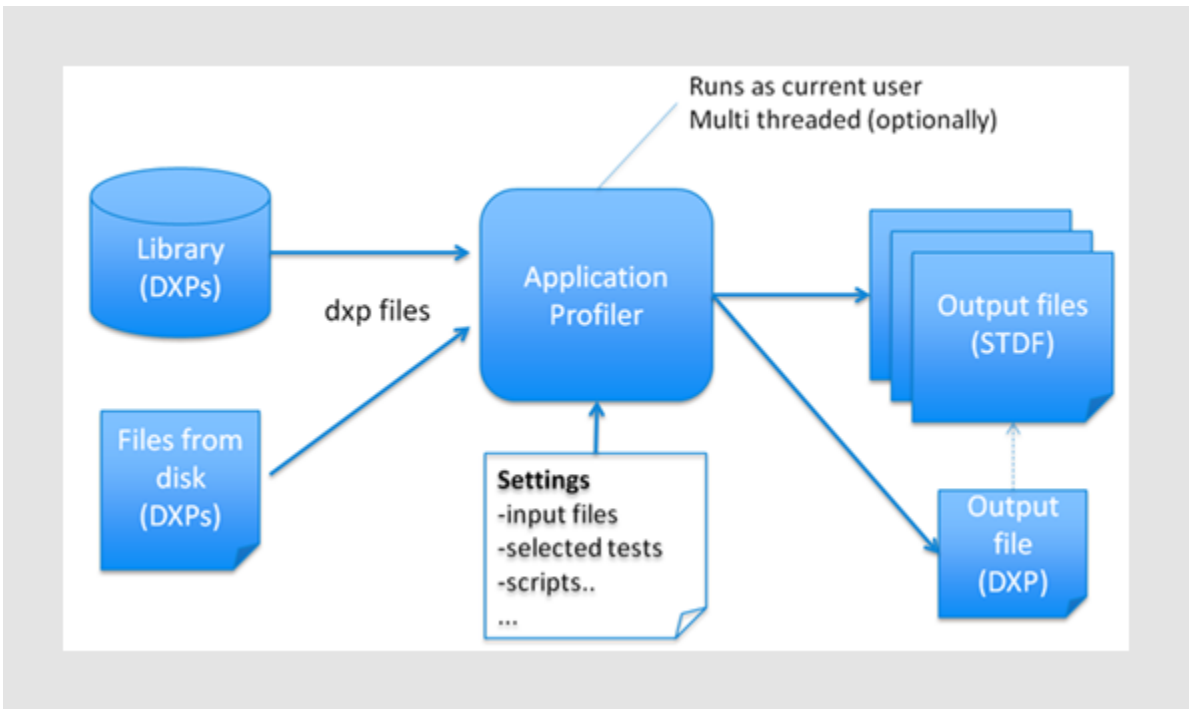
Runs as current user
Multi threaded (optionally)

Library
(DXPs)

dxp files

Application
Profiler

Output files
(STDF)

Files from
disk
(DXPs)

Settings
-input files
-selected tests
-scripts..
...

Output
file
(DXP)